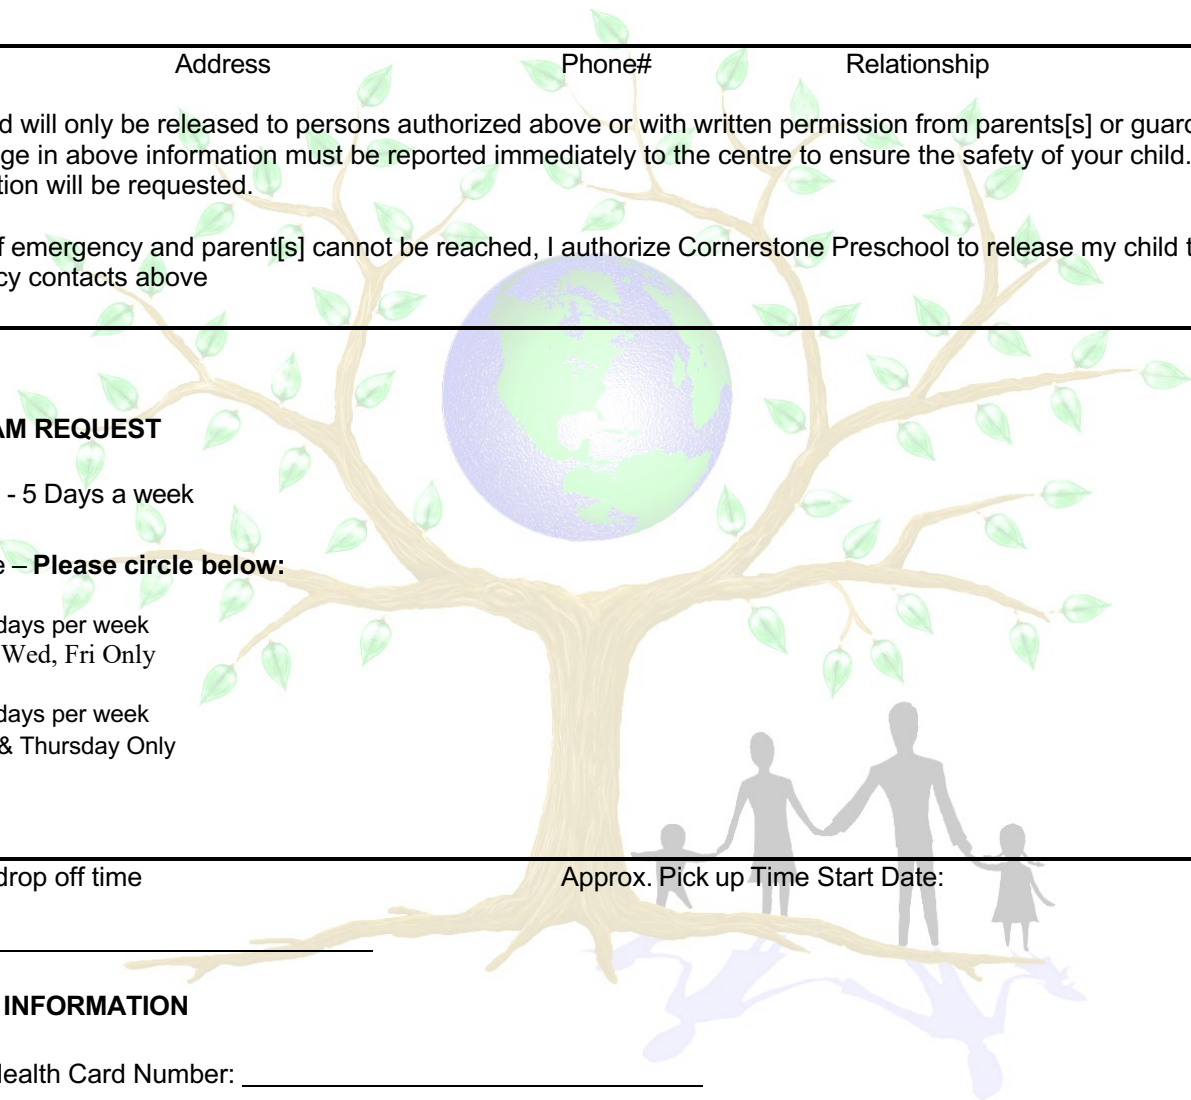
Address Phone# Relationship

d will only be released to persons authorized above or with written permission from parents[s] or guard ge in above information must be reported immediately to the centre to ensure the safety of your child. tion will be requested.

f emergency and parent[s] cannot be reached, I authorize Cornerstone Preschool to release my child t cy contacts above

AM REQUEST

- 5 Days a week

e – **Please circle below:**

days per week
Wed, Fri Only

days per week
& Thursday Only

drop off time Approx. Pick up Time Start Date:

INFORMATION

Health Card Number: